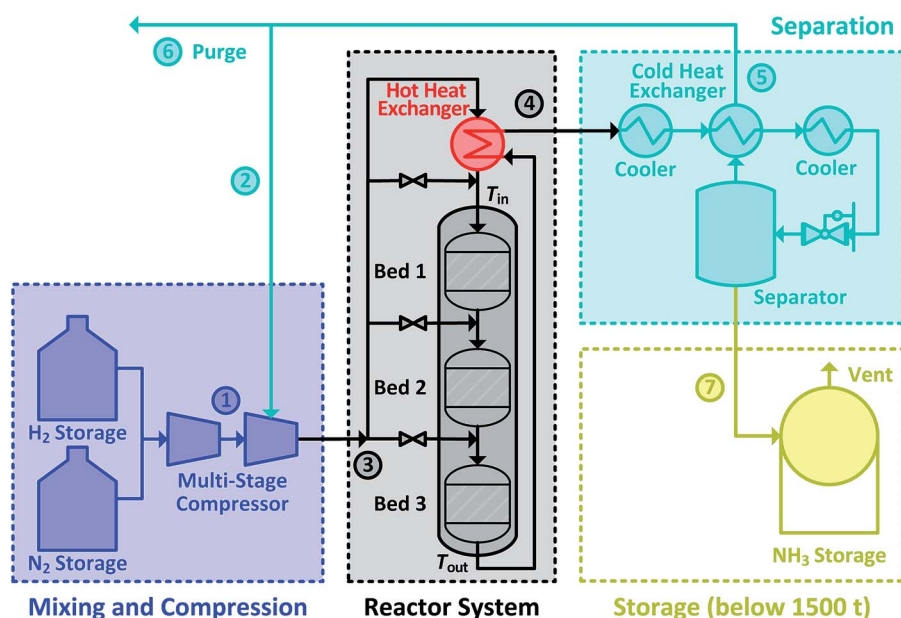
Separation

6 Purge

Cold Heat Exchanger 5

Hot Heat Exchanger

4

Cooler

Cooler

2

$T_{in}$

Bed 1

Separator

Bed 2

7

Vent

1

$H_2$ Storage

Multi-Stage Compressor

3

Bed 3

$N_2$ Storage

$T_{out}$

$NH_3$ Storage

Mixing and Compression

Reactor System

Storage (below 1500 t)